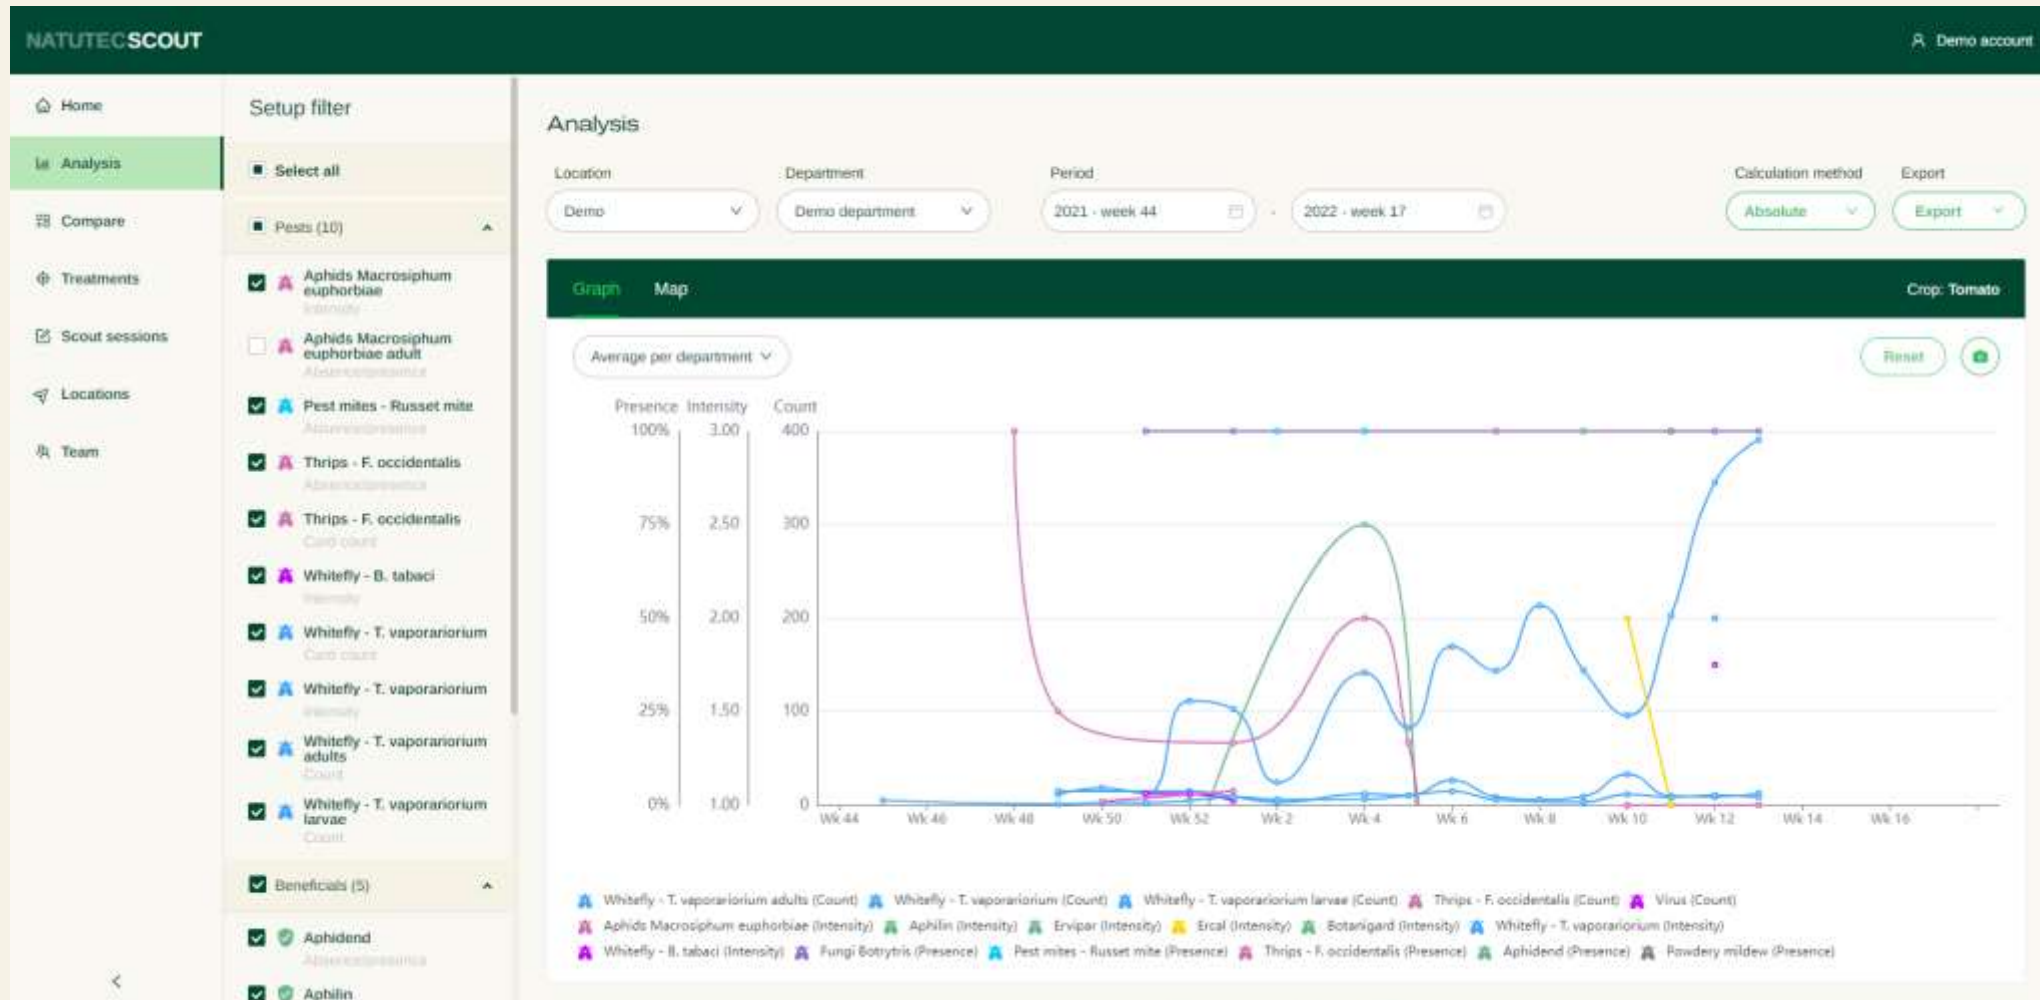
NATUTECSCOUT

Demo account

Home
Analysis
Compare
Treatments
Scout sessions
Locations
Team

Setup filter

Select all

Pests (10)

Aphids Macrosiphum euphorbiae
Intensity

Aphids Macrosiphum euphorbiae adult
Absence/presence

Pest mites - Russet mite
Absence/presence

Thrips - F. occidentalis
Absence/presence

Thrips - F. occidentalis
Card count

Whitefly - B. tabaci
Intensity

Whitefly - T. vaporariorium
Card count

Whitefly - T. vaporariorium
Intensity

Whitefly - T. vaporariorium adults
Count

Whitefly - T. vaporariorium larvae
Count

Beneficials (5)

Aphidend
Absence/presence

Aphilin

Analysis

Location
Demo

Department
Demo department

Period
2021 - week 44
2022 - week 17

Calculation method
Absolute

Export
Export

Graph
Map

Crop: Tomato

Average per department

Reset

| Presence | Intensity | Count |
|---|---|---|
| 100% | 3.00 | 400 |
| 75% | 2.50 | 300 |
| 50% | 2.00 | 200 |
| 25% | 1.50 | 100 |
| 0% | 1.00 | 0 |

Wk 44 Wk 46 Wk 48 Wk 50 Wk 52 Wk 2 Wk 4 Wk 6 Wk 8 Wk 10 Wk 12 Wk 14 Wk 16

Whitefly - T. vaporariorium adults (Count) Whitefly - T. vaporariorium (Count) Whitefly - T. vaporariorium larvae (Count) Thrips - F. occidentalis (Count) Virus (Count)
Aphids Macrosiphum euphorbiae (Intensity) Aphilin (Intensity) Ervipar (Intensity) Ercal (Intensity) Botanigard (Intensity) Whitefly - T. vaporariorium (Intensity)
Whitefly - B. tabaci (Intensity) Fungi Botrytris (Presence) Pest mites - Russet mite (Presence) Thrips - F. occidentalis (Presence) Aphidend (Presence) Powdery mildew (Presence)